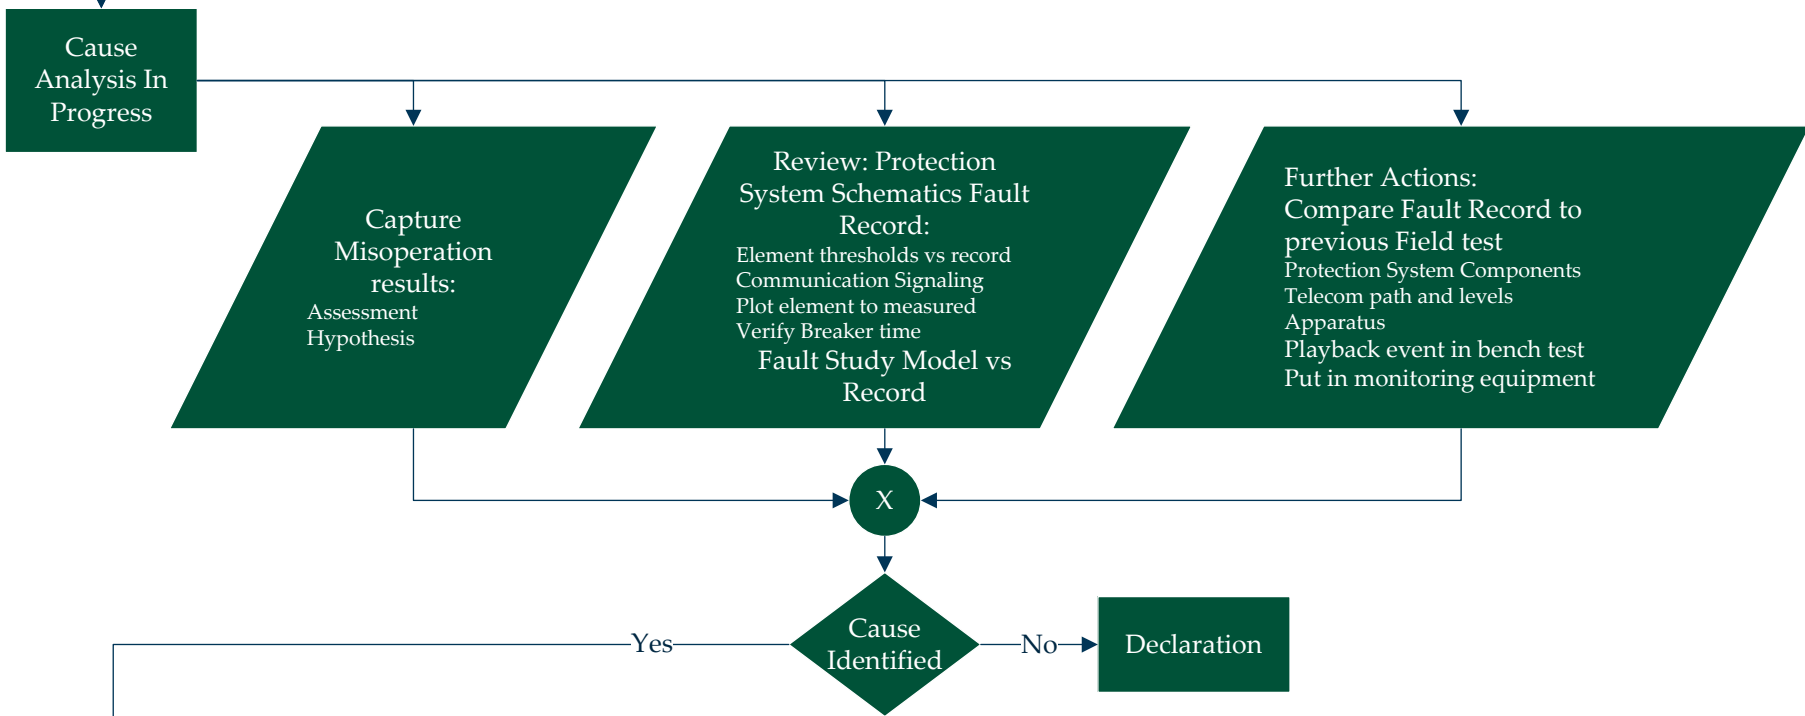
Cause Analysis In Progress

Capture Misoperation results:
Assessment
Hypothesis

Review: Protection System Schematics Fault Record:
Element thresholds vs record
Communication Signaling
Plot element to measured
Verify Breaker time
Fault Study Model vs Record

Further Actions:
Compare Fault Record to previous Field test
Protection System Components
Telecom path and levels
Apparatus
Playback event in bench test
Put in monitoring equipment

X

Yes

Cause Identified

No

Declaration